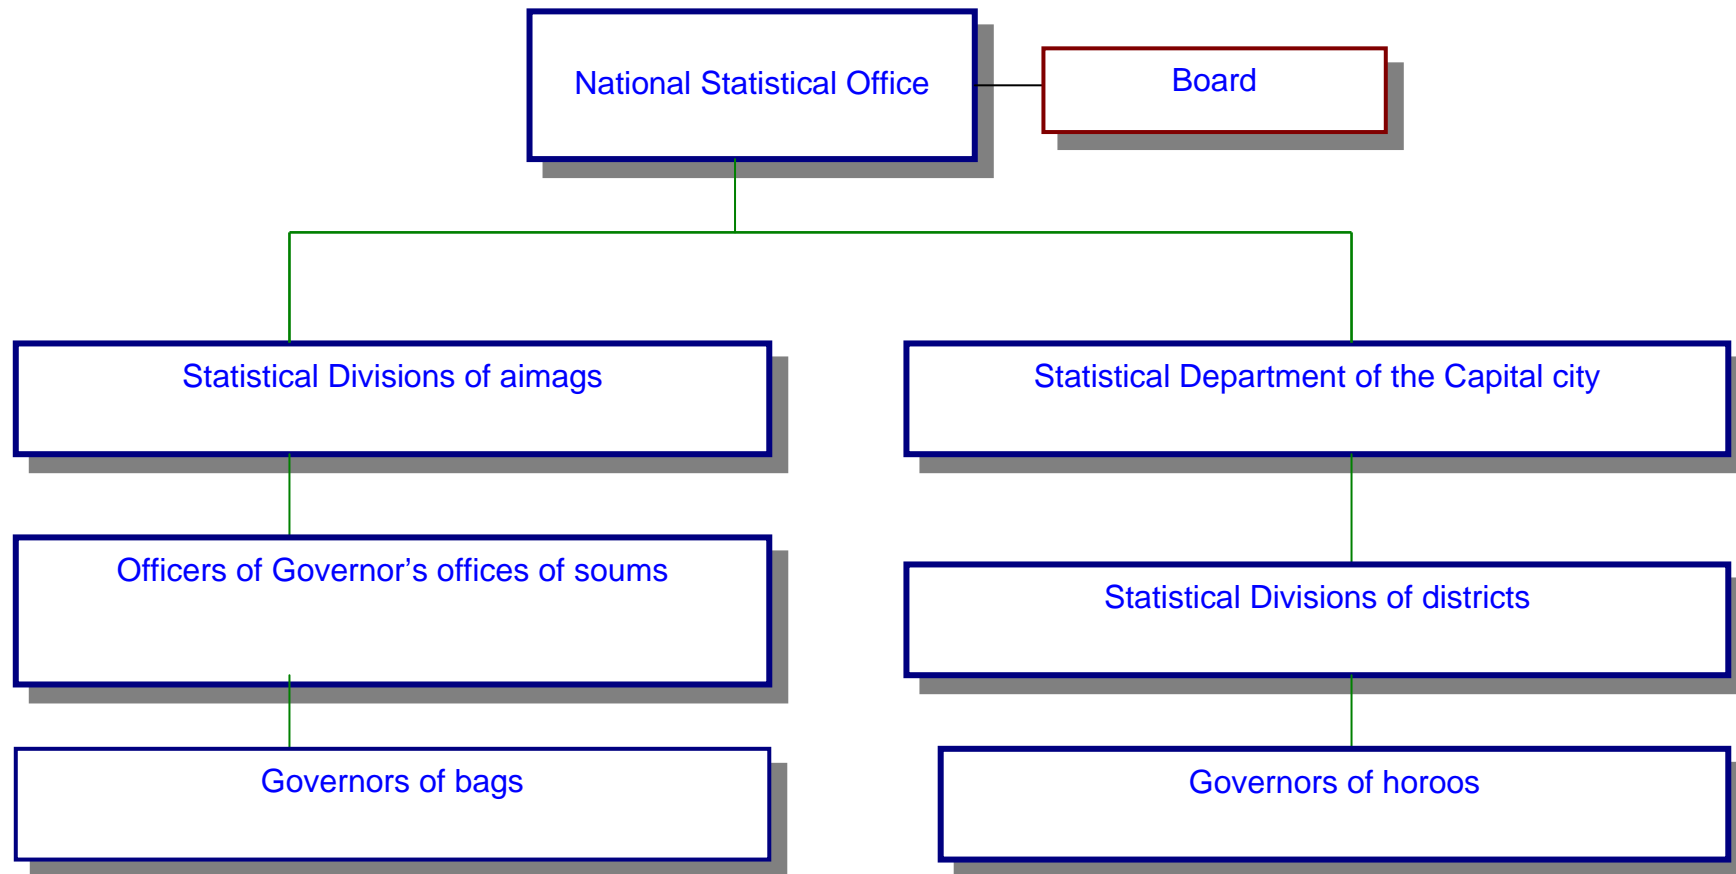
National Statistical Office

Board

Statistical Divisions of aimags

Statistical Department of the Capital city

Officers of Governor’s offices of soums

Statistical Divisions of districts

Governors of bags

Governors of horoos